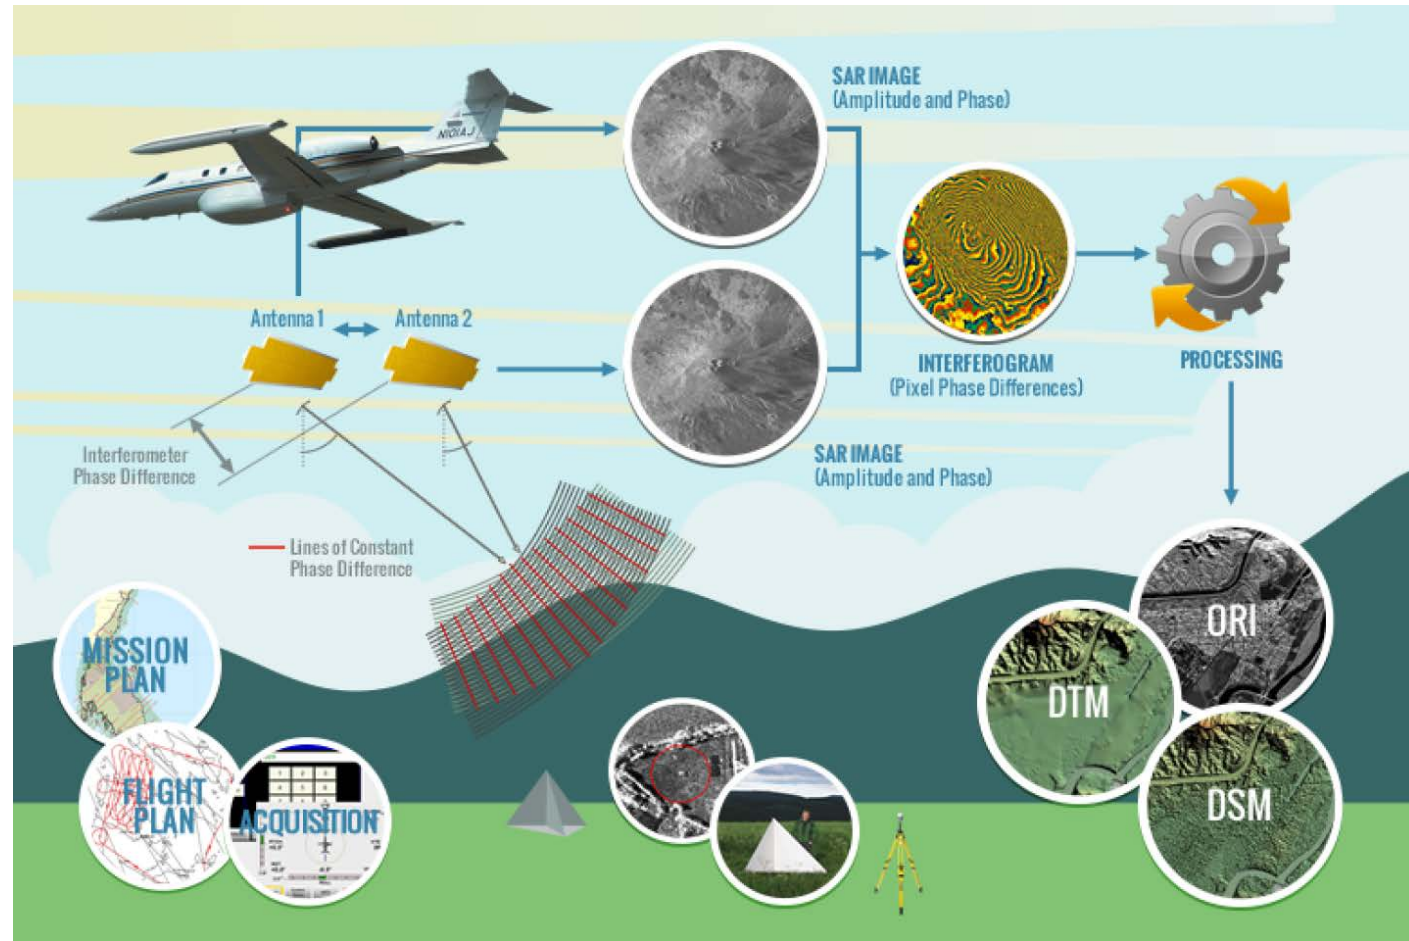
N101AJ

SAR IMAGE
(Amplitude and Phase)

Antenna 1

Antenna 2

INTERFEROGRAM
(Pixel Phase Differences)

PROCESSING

SAR IMAGE
(Amplitude and Phase)

Interferometer
Phase Difference

Lines of Constant
Phase Difference

MISSION
PLAN

FLIGHT
PLAN

ACQUISITION

ORI

DTM

DSM